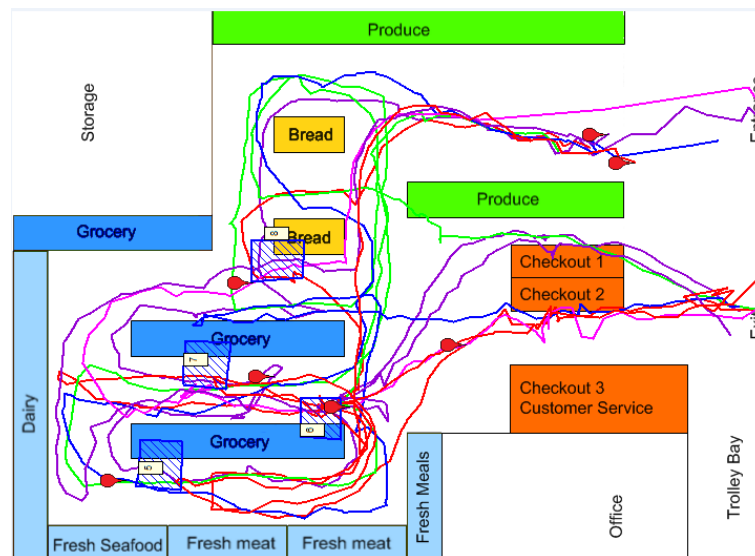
Produce

Storage

Bread

Produce

Grocery

Bread

8

Checkout 1

Checkout 2

Dairy

Grocery

7

Checkout 3
Customer Service

6

Grocery

5

Fresh Meals

Office

Trolley Bay

Fresh Seafood

Fresh meat

Fresh meat